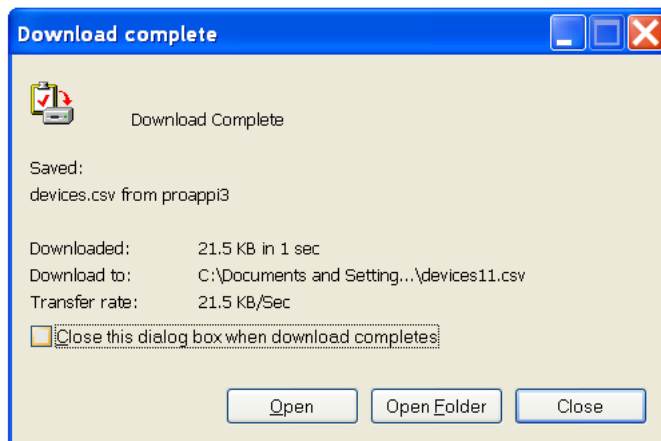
Download complete

Download Complete

Saved:
devices.csv from proappi3

Downloaded: 21.5 KB in 1 sec
Download to: C:\Documents and Setting...\devices11.csv
Transfer rate: 21.5 KB/Sec

Close this dialog box when download completes

Open
Open Folder
Close